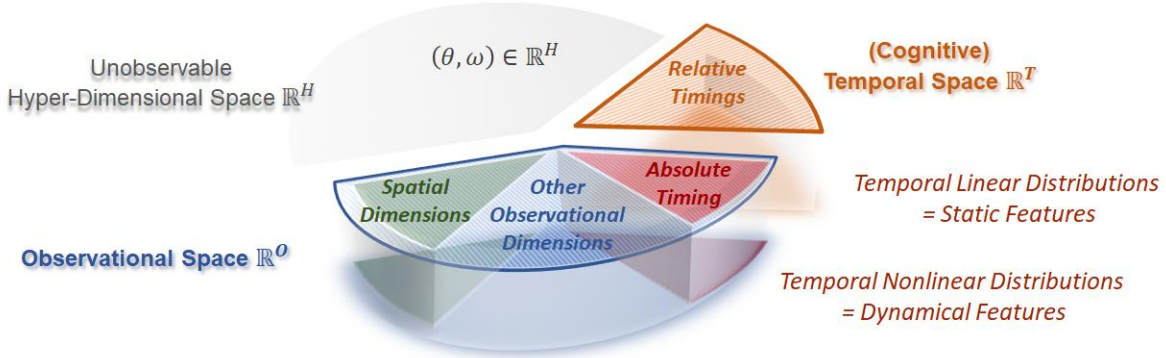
Unobservable Hyper-Dimensional Space $\mathbb{R}^H$

$(\theta, \omega) \in \mathbb{R}^H$

Relative Timings

(Cognitive) Temporal Space $\mathbb{R}^T$

Spatial Dimensions

Other Observational Dimensions

Absolute Timing

Temporal Linear Distributions = Static Features

Observational Space $\mathbb{R}^O$

Temporal Nonlinear Distributions = Dynamical Features